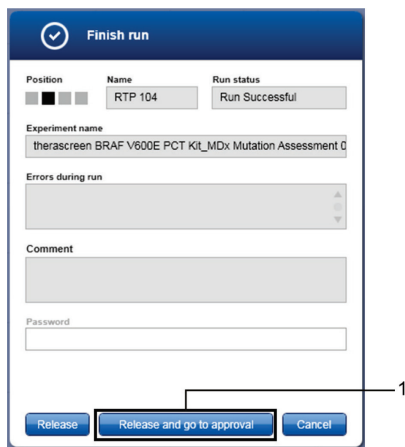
Finish run

Position

Name
RTP 104

Run status
Run Successful

Experiment name
therascreen BRAF V600E PCT Kit_MDx Mutation Assessment 0

Errors during run

Comment

Password

Release

Release and go to approval

Cancel

1